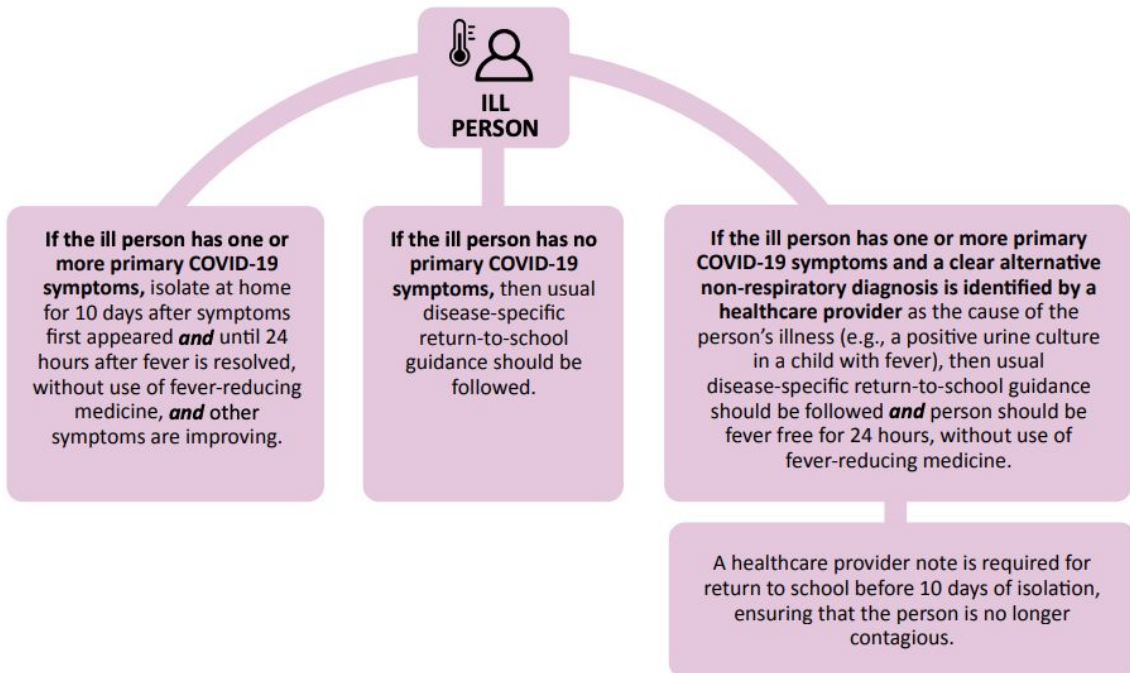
ILL PERSON

If the ill person has one or more primary COVID-19 symptoms, isolate at home for 10 days after symptoms first appeared and until 24 hours after fever is resolved, without use of fever-reducing medicine, and other symptoms are improving.

If the ill person has no primary COVID-19 symptoms, then usual disease-specific return-to-school guidance should be followed.

If the ill person has one or more primary COVID-19 symptoms and a clear alternative non-respiratory diagnosis is identified by a healthcare provider as the cause of the person's illness (e.g., a positive urine culture in a child with fever), then usual disease-specific return-to-school guidance should be followed and person should be fever free for 24 hours, without use of fever-reducing medicine.

A healthcare provider note is required for return to school before 10 days of isolation, ensuring that the person is no longer contagious.